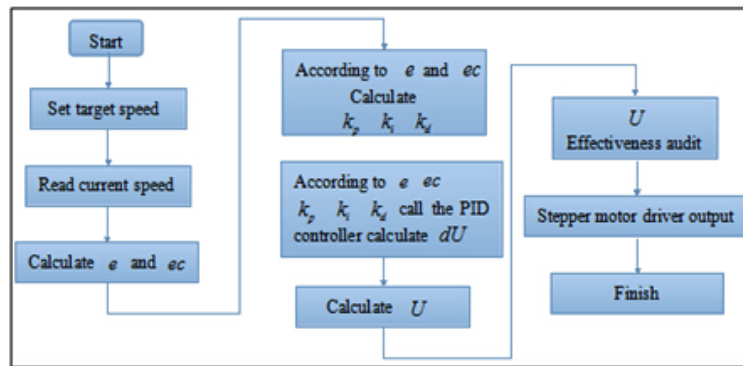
Start

Set target speed

Read current speed

Calculate $e$ and $ec$

According to $e$ and $ec$ Calculate $k_p$ $k_i$ $k_d$

According to $e$ $ec$ $k_p$ $k_i$ $k_d$ call the PID controller calculate $dU$

Calculate $U$

$U$ Effectiveness audit

Stepper motor driver output

Finish